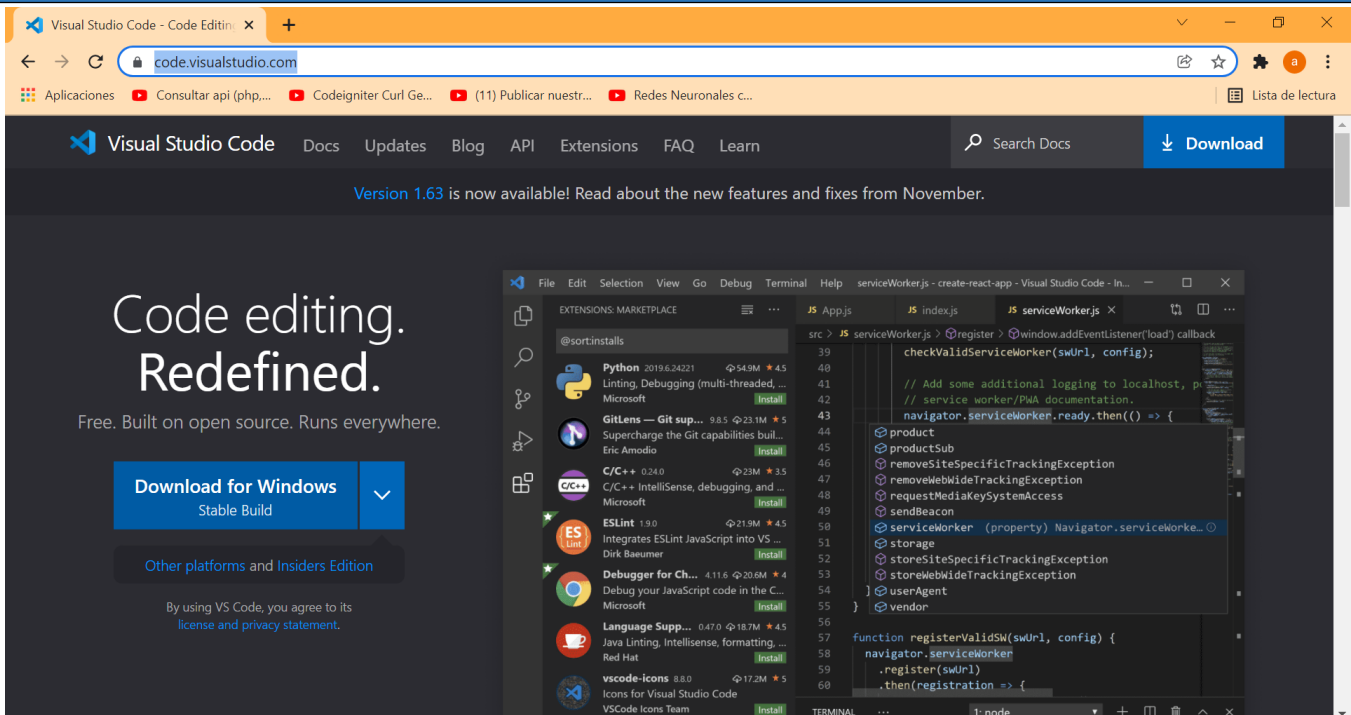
Visual Studio Code - Code Editin ×
+
code.visualstudio.com
Aplicaciones
Consultar api (php,...
Codeigniter Curl Ge...
(11) Publicar nuestr...
Redes Neuronales c...
Lista de lectura

Visual Studio Code Docs Updates Blog API Extensions FAQ Learn
Search Docs
Download

Version 1.63 is now available! Read about the new features and fixes from November.

Code editing. Redefined.

Free. Built on open source. Runs everywhere.

Download for Windows
Stable Build

Other platforms and Insiders Edition

By using VS Code, you agree to its license and privacy statement.

File Edit Selection View Go Debug Terminal Help serviceWorker.js - create-react-app - Visual Studio Code - In...

EXTENSIONS: MARKETPLACE
@sort:installs

Python 2019.6.24221 54.9M 4.5
Linting, Debugging (multi-threaded, ...
Microsoft
Install

GitLens — Git sup... 9.8.5 23.1M 5
Supercharge the Git capabilities buil...
Eric Amodio
Install

C/C++ 0.24.0 23M 3.5
C/C++ IntelliSense, debugging, and ...
Microsoft
Install

ESLint 1.9.0 21.9M 4.5
Integrates ESLint JavaScript into VS ...
Dirk Baeumer
Install

Debugger for Ch... 4.11.6 20.6M 4
Debug your JavaScript code in the C...
Microsoft
Install

Language Supp... 0.47.0 18.7M 4.5
Java Linting, Intellisense, formatting, ...
Red Hat
Install

vscode-icons 8.8.0 17.2M 5
Icons for Visual Studio Code
VSCode Icons Team
Install

App.js
index.js
serviceWorker.js ×

src > serviceWorker.js > register > window.addEventListener('load') callback
39 checkValidServiceWorker(swUrl, config);
40
41 // Add some additional logging to localhost, p
42 // service worker/PWA documentation.
43 navigator.serviceWorker.ready.then(() => {
44 product
45 productSub
46 removeSiteSpecificTrackingException
47 removeWebWideTrackingException
48 requestMediaKeySystemAccess
49 sendBeacon
50 serviceWorker (property) Navigator.serviceWorke...
51 storage
52 storeSiteSpecificTrackingException
53 storeWebWideTrackingException
54 } userAgent
55 } vendor
56
57 function registerValidSW(swUrl, config) {
58 navigator.serviceWorker
59 .register(swUrl)
60 .then(registration => {

TERMINAL
1: node